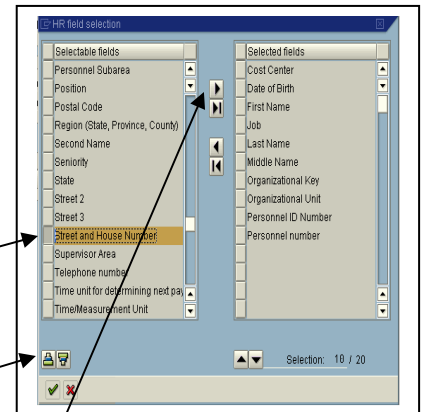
HR field selection

| Selectable fields |
|---|
| Personnel Subarea |
| Position |
| Postal Code |
| Region (State, Province, County) |
| Second Name |
| Seniority |
| State |
| Street 2 |
| Street 3 |
| Street and House Number |
| Supervisor Area |
| Telephone number |
| Time unit for determining next pay |
| Time/Measurement Unit |

| Selected fields |
|---|
| Cost Center |
| Date of Birth |
| First Name |
| Job |
| Last Name |
| Middle Name |
| Organizational Key |
| Organizational Unit |
| Personnel ID Number |
| Personnel number |

Selection: 10 / 20